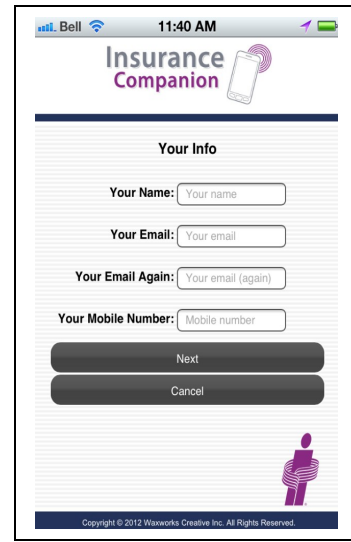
Bell 11:40 AM

Insurance Companion

Your Info

Your Name: Your name

Your Email: Your email

Your Email Again: Your email (again)

Your Mobile Number: Mobile number

Next

Cancel

Copyright © 2012 Waxworks Creative Inc. All Rights Reserved.